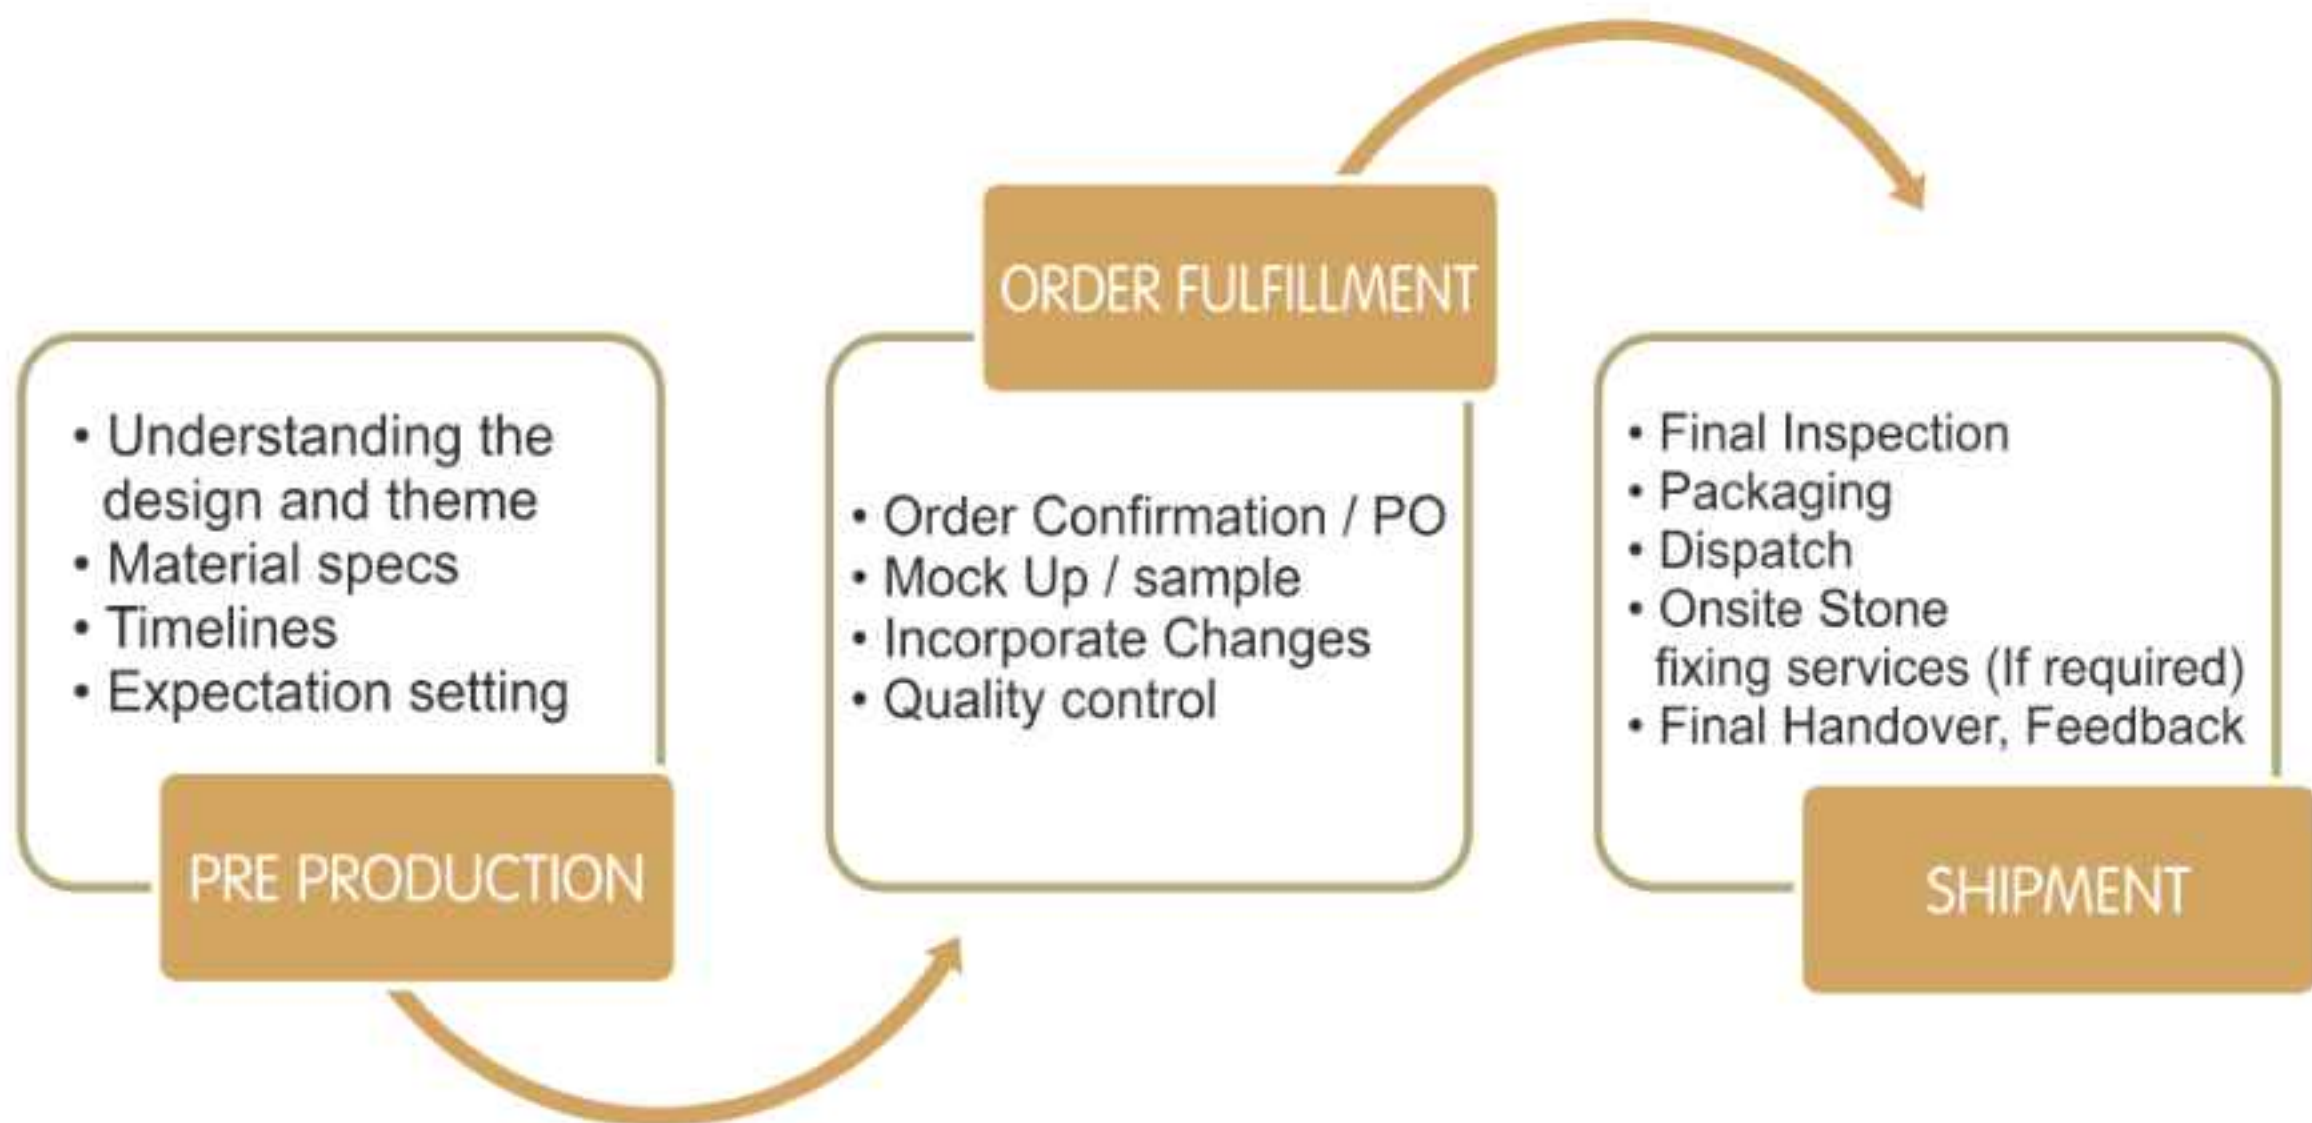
• Understanding the design and theme
• Material specs
• Timelines
• Expectation setting

PRE PRODUCTION

ORDER FULFILLMENT

• Order Confirmation / PO
• Mock Up / sample
• Incorporate Changes
• Quality control

• Final Inspection
• Packaging
• Dispatch
• Onsite Stone fixing services (If required)
• Final Handover, Feedback

SHIPMENT